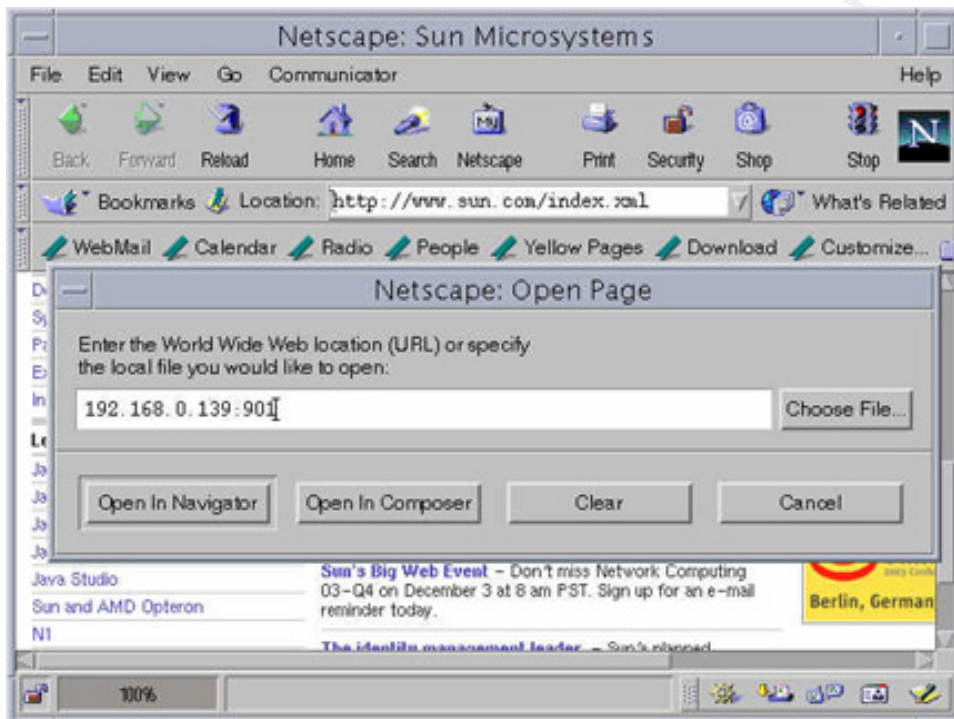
Netscape: Sun Microsystems

File Edit View Go Communicator Help

Back Forward Reload Home Search Netscape Print Security Shop Stop

Bookmarks Location: http://www.sun.com/index.xml What's Related

WebMail Calendar Radio People Yellow Pages Download Customize...

Netscape: Open Page

Enter the World Wide Web location (URL) or specify the local file you would like to open:

192.168.0.139:901

Choose File...

Open In Navigator Open In Composer Clear Cancel

Java Studio
Sun and AMD Opteron
N1

Sun's Big Web Event – Don't miss Network Computing 03–Q4 on December 3 at 8 am PST. Sign up for an e-mail reminder today.

The identity management leader – Sun's planned

Berlin, German

100%